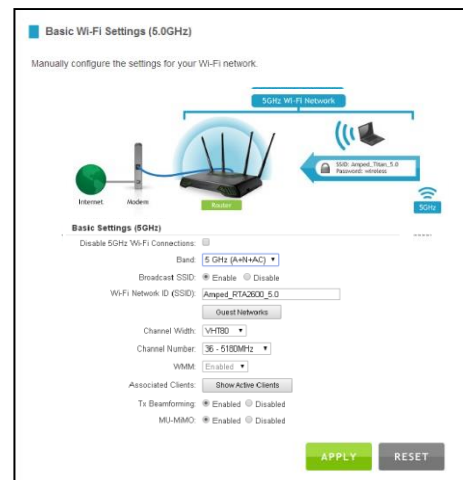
Basic Wi-Fi Settings (5.0GHz)

Manually configure the settings for your Wi-Fi network.

5GHz Wi-Fi Network

SSID: Amped_Titan_5.0
Password: wireless

Internet Modem Router 5GHz

Basic Settings (5GHz)

Disable 5GHz Wi-Fi Connections:

Band: 5 GHz (A+N+AC)

Broadcast SSID: Enable Disable

Wi-Fi Network ID (SSID): Amped_RTA2600_5.0

Guest Networks

Channel Width: VHT80

Channel Number: 36 - 5180MHz

WMM: Enabled

Associated Clients: Show Active Clients

Tx Beamforming: Enabled Disabled

MU-MIMO: Enabled Disabled

APPLY RESET